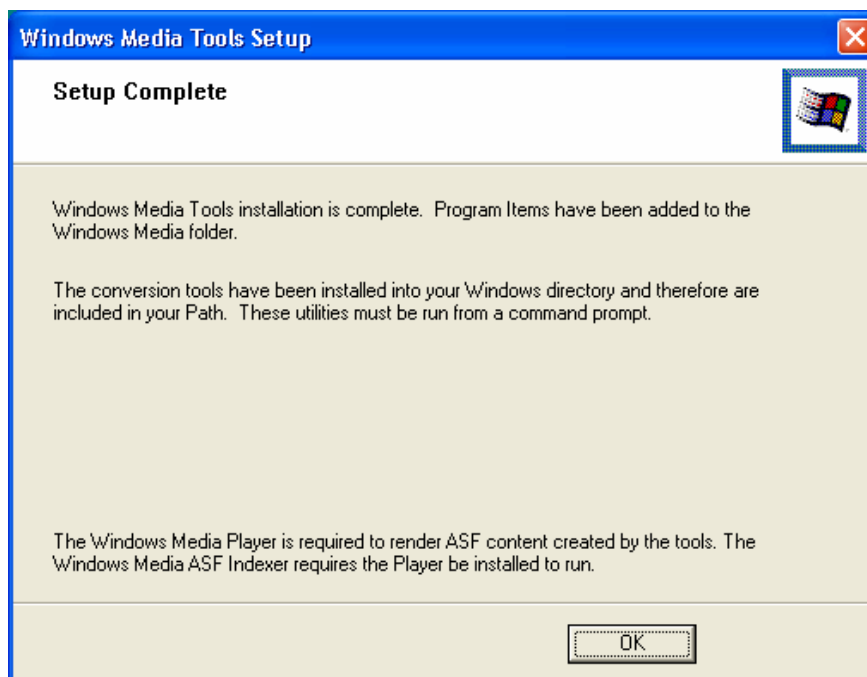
Windows Media Tools Setup

Setup Complete

Windows Media Tools installation is complete.  Program Items have been added to the Windows Media folder.

The conversion tools have been installed into your Windows directory and therefore are included in your Path.  These utilities must be run from a command prompt.

The Windows Media Player is required to render ASF content created by the tools. The Windows Media ASF Indexer requires the Player be installed to run.

OK